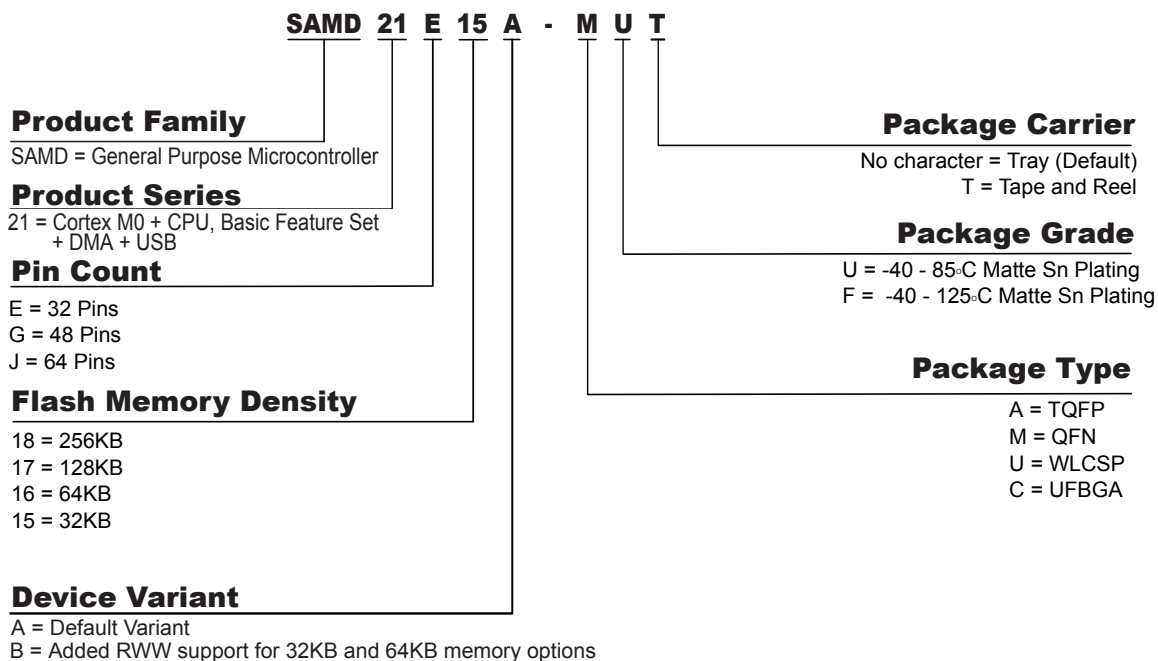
SAMD 21 E 15 A - M U T

Product Family
SAMD = General Purpose Microcontroller

Product Series
21 = Cortex M0 + CPU, Basic Feature Set + DMA + USB

Pin Count
E = 32 Pins
G = 48 Pins
J = 64 Pins

Flash Memory Density
18 = 256KB
17 = 128KB
16 = 64KB
15 = 32KB

Device Variant
A = Default Variant
B = Added RWW support for 32KB and 64KB memory options

Package Carrier
No character = Tray (Default)
T = Tape and Reel

Package Grade
U = -40 - 85°C Matte Sn Plating
F = -40 - 125°C Matte Sn Plating

Package Type
A = TQFP
M = QFN
U = WLCSP
C = UFBGA